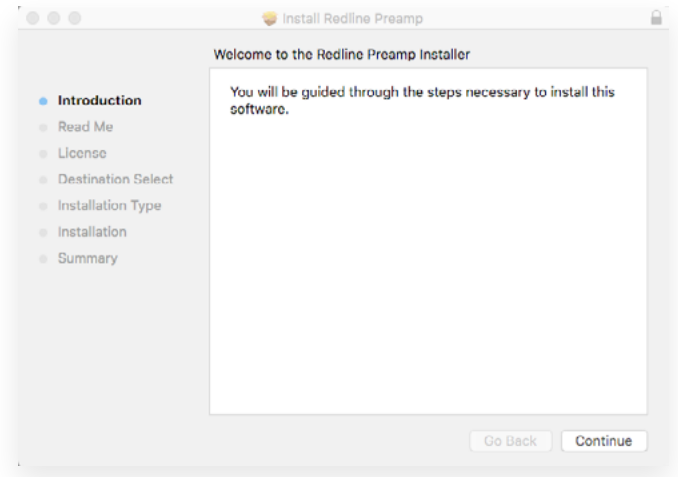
Install Redline Preamp

Welcome to the Redline Preamp Installer

Introduction
Read Me
License
Destination Select
Installation Type
Installation
Summary

You will be guided through the steps necessary to install this software.

Go Back
Continue